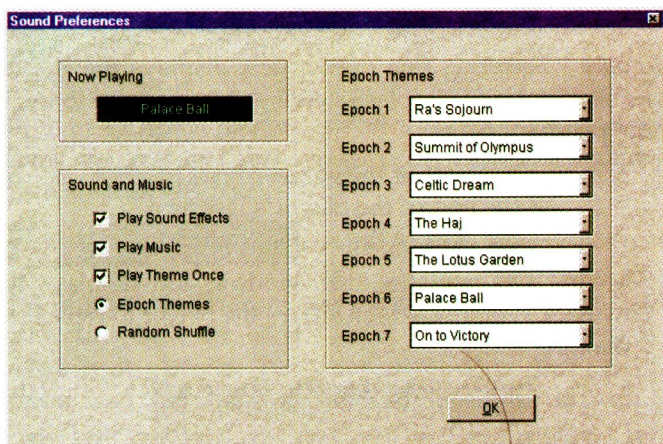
Sound Preferences

Now Playing

Palace Ball

Sound and Music

Play Sound Effects

Play Music

Play Theme Once

Epoch Themes

Random Shuffle

Epoch Themes

Epoch 1 Ra's Sojourn

Epoch 2 Summit of Olympus

Epoch 3 Celtic Dream

Epoch 4 The Haj

Epoch 5 The Lotus Garden

Epoch 6 Palace Ball

Epoch 7 On to Victory

OK